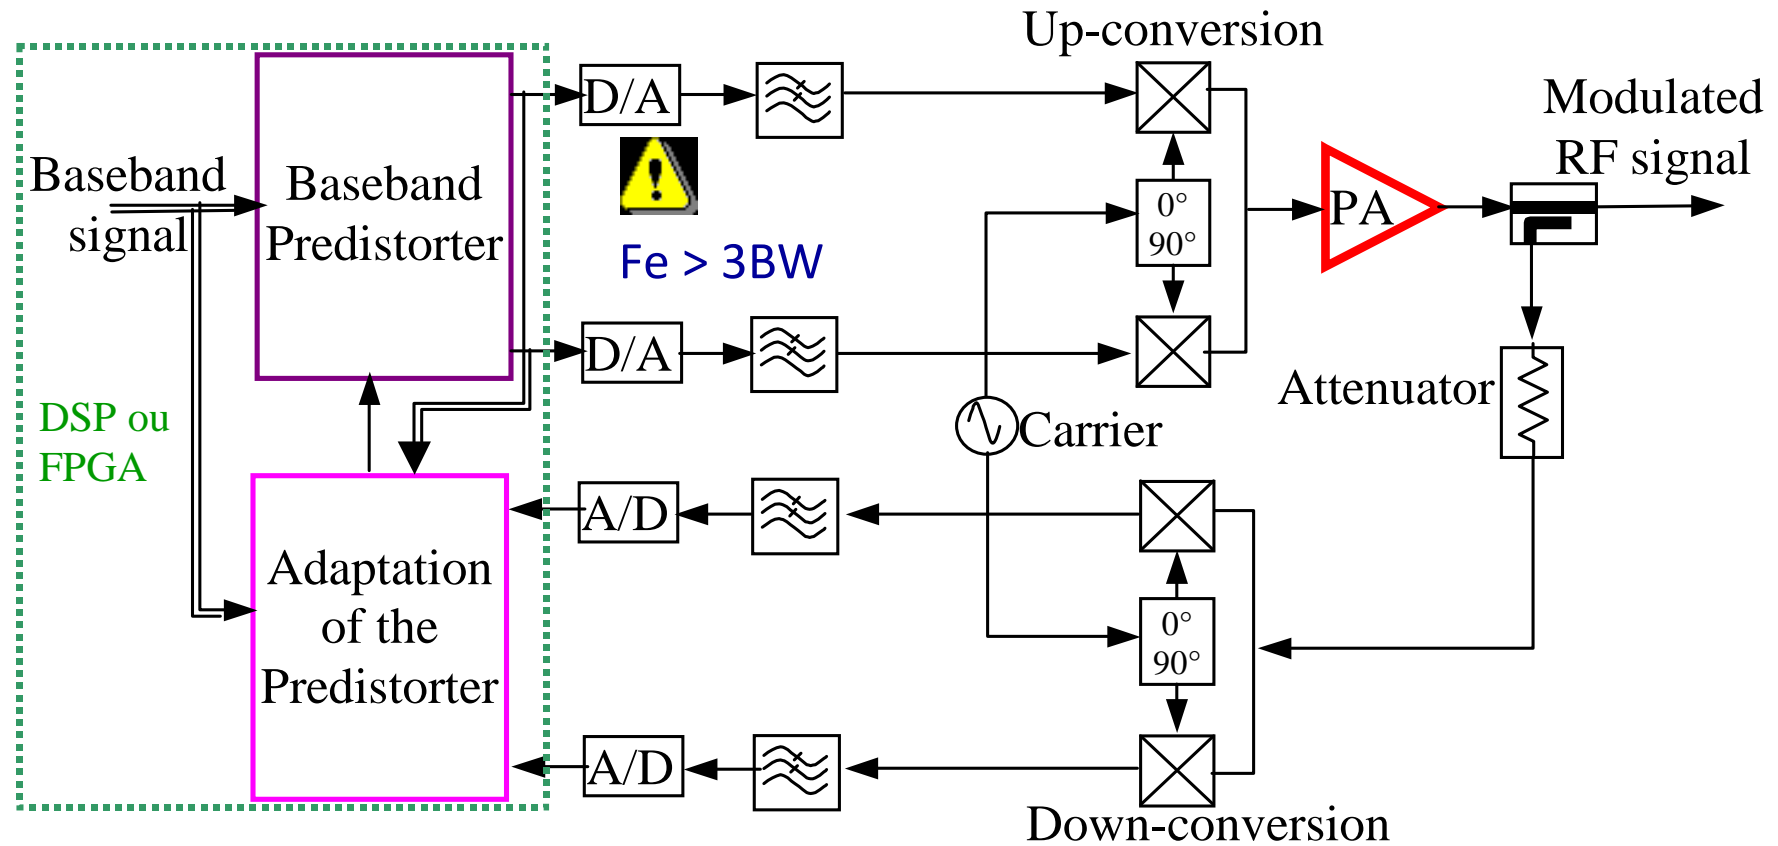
Up-conversion

Modulated RF signal

Baseband signal

Baseband Predistorter

D/A

Fe > 3BW

0° 90°

PA

D/A

Attenuator

DSP ou FPGA

Carrier

A/D

Adaptation of the Predistorter

0° 90°

A/D

Down-conversion